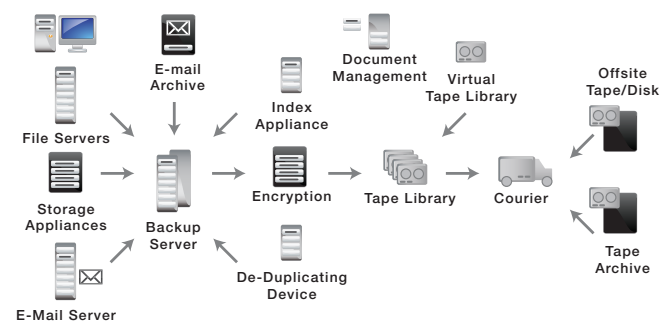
File Servers

E-mail Archive

Index Appliance

Document Management

Virtual Tape Library

Offsite Tape/Disk

Storage Appliances

Backup Server

Encryption

Tape Library

Courier

Tape Archive

De-Duplicating Device

E-Mail Server